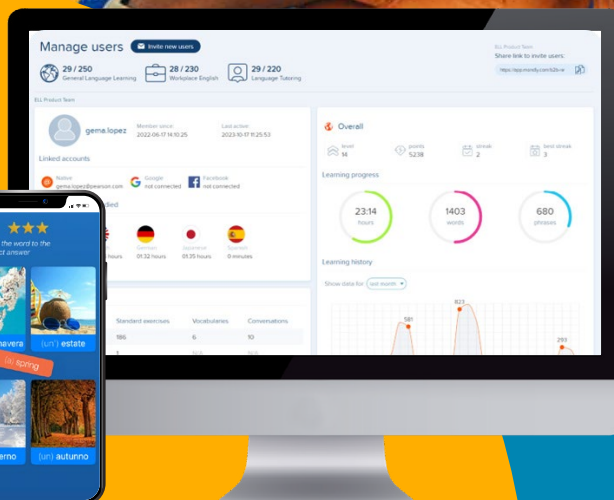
Manage users
Invite new users
ELL Product Team
Share link to invite users:
https://app.mondly.com/b2b-re
29 / 250
General Language Learning
28 / 230
Workplace English
29 / 220
Language Tutoring
ELL Product Team
gema.lopez
Member since
2022-06-17 14:10:25
Last action
2023-10-17 11:25:53
Linked accounts
Native
gema.lopez@pearson.com
Google
not connected
Facebook
not connected
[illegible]ded
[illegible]ours
German
01:32 hours
Japanese
01:35 hours
Spanish
0 minutes
Standard exercises
Vocabularies
Conversations
186
6
10
1
Overall
level
14
points
5238
streak
2
best streak
3
Learning progress
23:14
hours
1403
words
680
phrases
Learning history
Show data for
last month
581
823
293
the word to the
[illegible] answer
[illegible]avera
(un) estate
(la) spring
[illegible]erno
(un) autunno